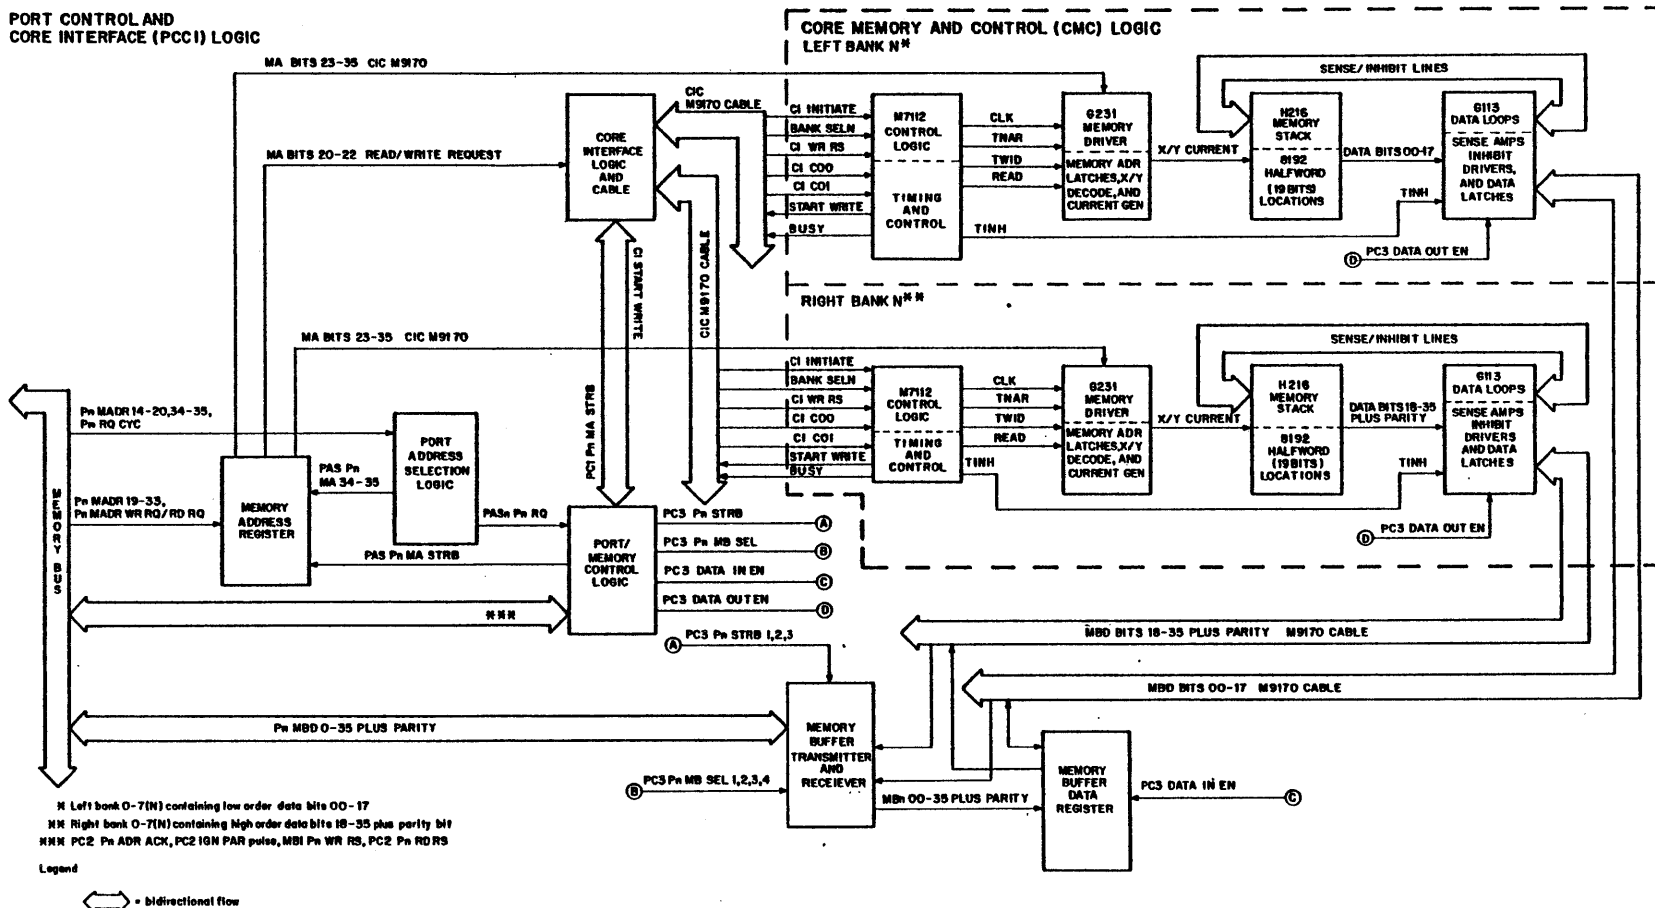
PORT CONTROL AND
CORE INTERFACE (PCCI) LOGIC

CORE MEMORY AND CONTROL (CMC) LOGIC
LEFT BANK N*

MA BITS 23-35 CIC M9170

SENSE/INHIBIT LINES

CIC M9170 CABLE

CORE INTERFACE LOGIC AND CABLE

CI INITIATE
BANK SELN
CI WR RS
CI COO
CI COI
START WRITE
BUSY

M7112 CONTROL LOGIC

TIMING AND CONTROL

CLK
TNAR
TWID
READ
TINH

G231 MEMORY DRIVER

MEMORY ADR LATCHES,X/Y DECODE, AND CURRENT GEN

X/Y CURRENT

H216 MEMORY STACK

8192 HALFWORD (19 BITS) LOCATIONS

DATA BITS 00-17

TINH

G113 DATA LOOPS

SENSE AMPS INHIBIT DRIVERS, AND DATA LATCHES

MA BITS 20-22 READ/WRITE REQUEST

CI START WRITE

CIC M9170 CABLE

Ⓓ PC3 DATA OUT EN

RIGHT BANK N**

MA BITS 23-35 CIC M9170

SENSE/INHIBIT LINES

CI INITIATE
BANK SELN
CI WR RS
CI COO
CI COI
START WRITE
BUSY

M7112 CONTROL LOGIC

TIMING AND CONTROL

CLK
TNAR
TWID
READ
TINH

G231 MEMORY DRIVER

MEMORY ADR LATCHES,X/Y DECODE, AND CURRENT GEN

X/Y CURRENT

H216 MEMORY STACK

8192 HALFWORD (19 BITS) LOCATIONS

DATA BITS 18-35 PLUS PARITY

TINH

G113 DATA LOOPS

SENSE AMPS INHIBIT DRIVERS AND DATA LATCHES

Ⓓ PC3 DATA OUT EN

Pn MADR 14-20,34-35, Pn RQ CYC

Pn MADR 19-33, Pn MADR WR RQ/RD RQ

MEMORY BUS

MEMORY ADDRESS REGISTER

PAS Pn MA 34-35

PORT ADDRESS SELECTION LOGIC

PASn Pn RQ

PAS Pn MA STRB

PC1 Pn MA STRB

PORT/ MEMORY CONTROL LOGIC

PC3 Pn STRB Ⓐ
PC3 Pn MB SEL Ⓑ
PC3 DATA IN EN Ⓒ
PC3 DATA OUT EN Ⓓ

***

Ⓐ PC3 Pn STRB 1,2,3

MBD BITS 18-35 PLUS PARITY M9170 CABLE

MBD BITS 00-17 M9170 CABLE

Pn MBD 0-35 PLUS PARITY

MEMORY BUFFER TRANSMITTER AND RECEIEVER

Ⓑ PC3 Pn MB SEL 1,2,3,4

MBn 00-35 PLUS PARITY

MEMORY BUFFER DATA REGISTER

PC3 DATA IN EN Ⓒ

* Left bank 0-7(N) containing low order data bits 00-17
** Right bank 0-7(N) containing high order data bits 18-35 plus parity bit
*** PC2 Pn ADR ACK, PC2 IGN PAR pulse, MBI Pn WR RS, PC2 Pn RD RS

Legend

= bidirectional flow